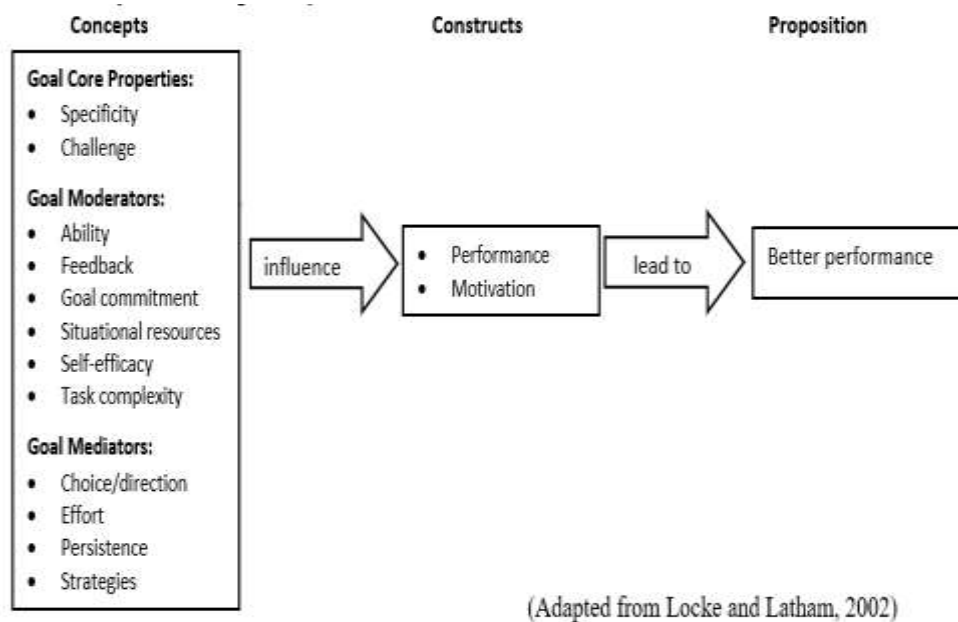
Concepts

Constructs

Proposition

Goal Core Properties:
- Specificity
- Challenge

Goal Moderators:
- Ability
- Feedback
- Goal commitment
- Situational resources
- Self-efficacy
- Task complexity

Goal Mediators:
- Choice/direction
- Effort
- Persistence
- Strategies

influence

- Performance
- Motivation

lead to

Better performance

(Adapted from Locke and Latham, 2002)